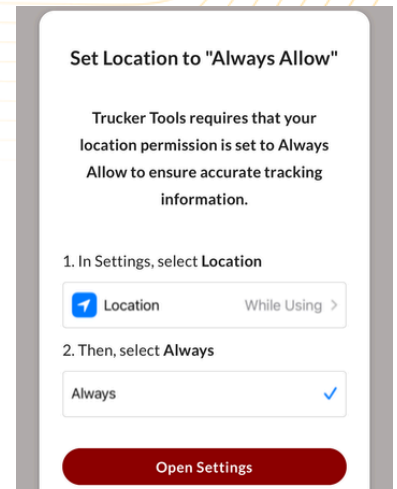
Set Location to "Always Allow"

Trucker Tools requires that your location permission is set to Always Allow to ensure accurate tracking information.

1. In Settings, select **Location**

Location While Using >

2. Then, select **Always**

Always ✓

Open Settings